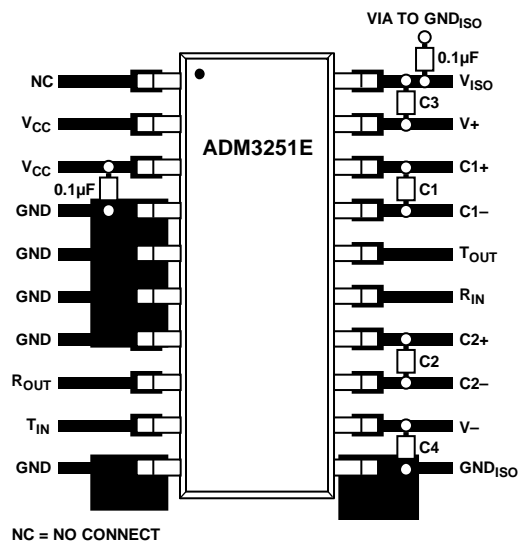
VIA TO GND$_{ISO}$

0.1µF

NC

V$_{CC}$

V$_{CC}$

0.1µF

GND

GND

GND

GND

R$_{OUT}$

T$_{IN}$

GND

ADM3251E

V$_{ISO}$

C3

V+

C1+

C1

C1–

T$_{OUT}$

R$_{IN}$

C2+

C2

C2–

V–

C4

GND$_{ISO}$

NC = NO CONNECT